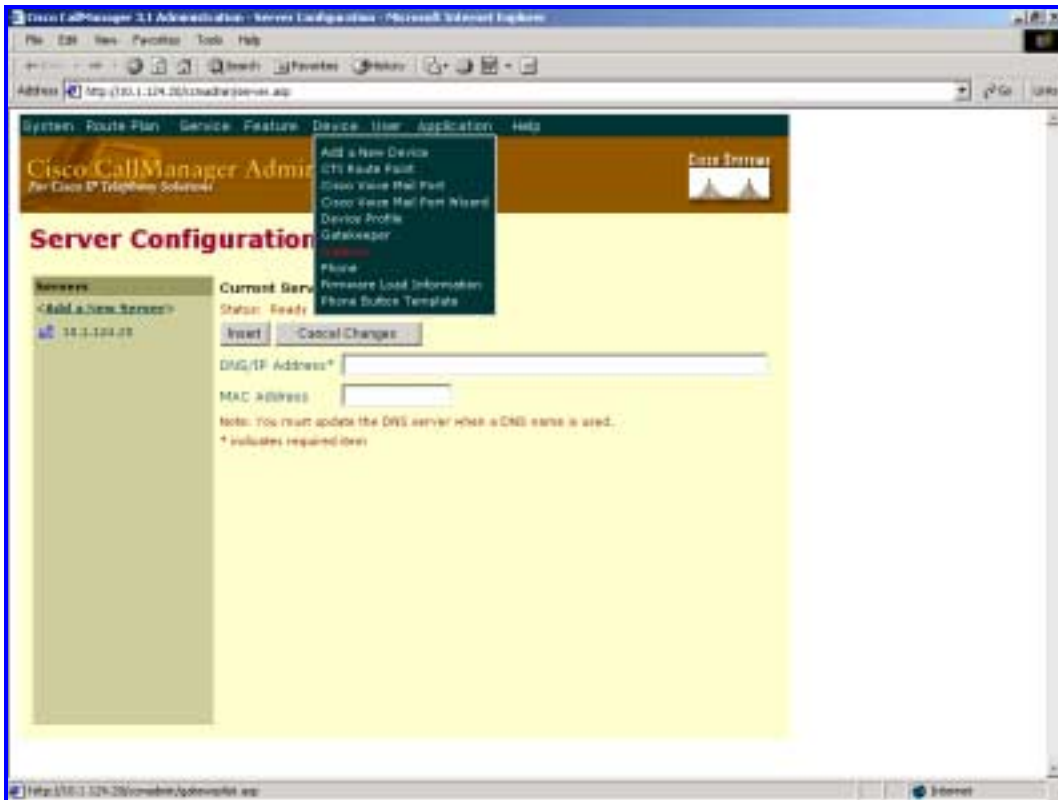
Cisco CallManager 3.1 Administration - Server Configuration - Microsoft Internet Explorer

File Edit View Favorites Tools Help

Search Favorites History

Address http://10.1.124.28/ccmadmin/server.asp

Go Links

System Route Plan Service Feature Device User Application Help

Cisco CallManager Admi
For Cisco IP Telephony Solutions

Cisco Systems

Add a New Device
CTI Route Point
Cisco Voice Mail Port
Cisco Voice Mail Port Wizard
Device Profile
Gatekeeper
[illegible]
Phone
Firmware Load Information
Phone Button Template

Server Configuration

Servers
<Add a New Server>
10.1.124.28

Current Serv
Status: Ready

Insert Cancel Changes

DNS/IP Address*

MAC Address

Note: You must update the DNS server when a DNS name is used.
* indicates required item

http://10.1.124.28/ccmadmin/gatewaylist.asp

Internet